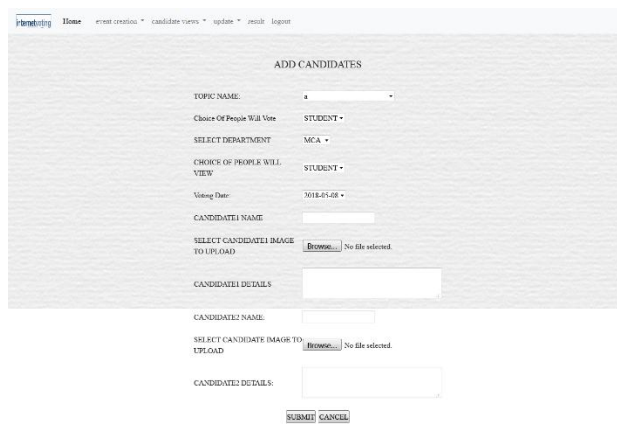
internetvoting Home event creation ▾ candidate views ▾ update ▾ result logout

ADD CANDIDATES

TOPIC NAME: a

Choice Of People Will Vote STUDENT

SELECT DEPARTMENT MCA

CHOICE OF PEOPLE WILL VIEW STUDENT

Voting Date: 2018-05-08

CANDIDATE1 NAME

SELECT CANDIDATE1 IMAGE TO UPLOAD Browse... No file selected.

CANDIDATE1 DETAILS

CANDIDATE2 NAME:

SELECT CANDIDATE IMAGE TO UPLOAD Browse... No file selected.

CANDIDATE2 DETAILS:

SUBMIT CANCEL